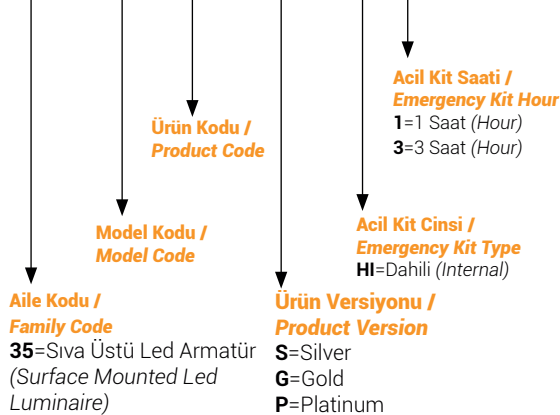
Acil Kit Saati /
Emergency Kit Hour
1=1 Saat (Hour)
3=3 Saat (Hour)

Ürün Kodu /
Product Code

Acil Kit Cinsi /
Emergency Kit Type
HI=Dahili (Internal)

Model Kodu /
Model Code

Aile Kodu /
Family Code
35=Sıva Üstü Led Armatür (Surface Mounted Led Luminaire)

Ürün Versiyonu /
Product Version
S=Silver
G=Gold
P=Platinum